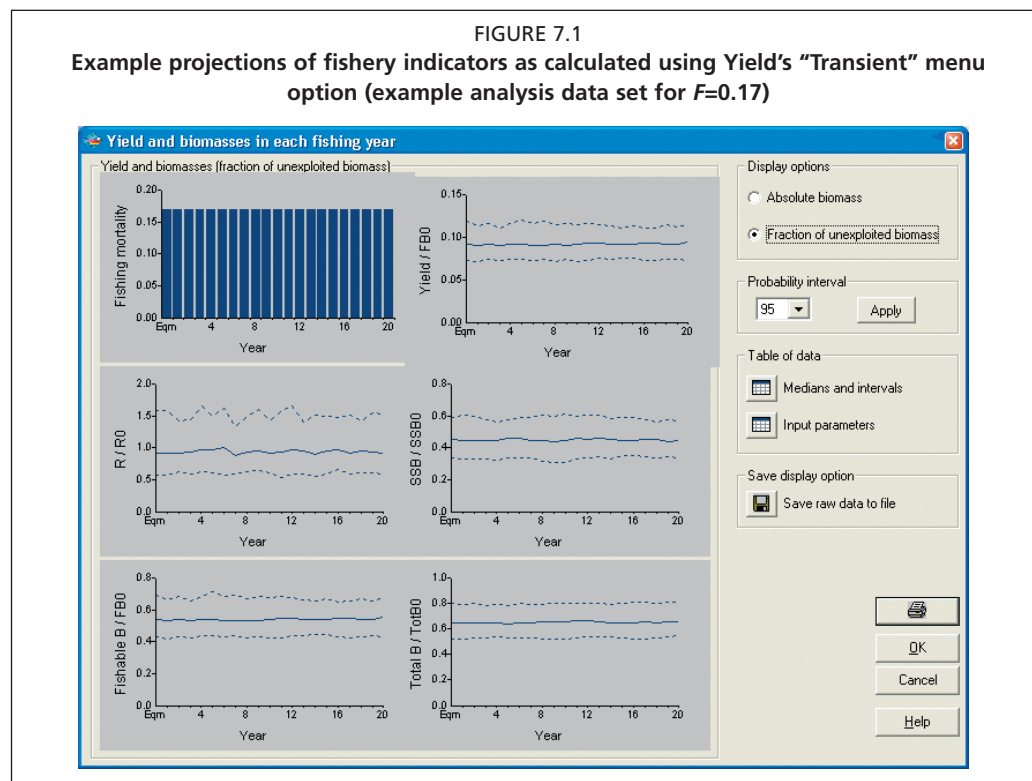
FIGURE 7.1
Example projections of fishery indicators as calculated using Yield's "Transient" menu option (example analysis data set for $F$=0.17)

Yield and biomasses in each fishing year

Yield and biomasses (fraction of unexploited biomass)

Fishing mortality
0.20
0.15
0.10
0.05
0.00
Eqm 4 8 12 16 20
Year

Yield / FB0
0.15
0.10
0.05
0.00
Eqm 4 8 12 16 20
Year

R / R0
2.0
1.5
1.0
0.5
0.0
Eqm 4 8 12 16 20
Year

SSB / SSB0
0.8
0.6
0.4
0.2
0.0
Eqm 4 8 12 16 20
Year

Fishable B / FB0
0.8
0.6
0.4
0.2
0.0
Eqm 4 8 12 16 20
Year

Total B / TotB0
1.0
0.8
0.6
0.4
0.2
0.0
Eqm 4 8 12 16 20
Year

Display options
Absolute biomass
Fraction of unexploited biomass

Probability interval
95
Apply

Table of data
Medians and intervals
Input parameters

Save display option
Save raw data to file

OK
Cancel
Help